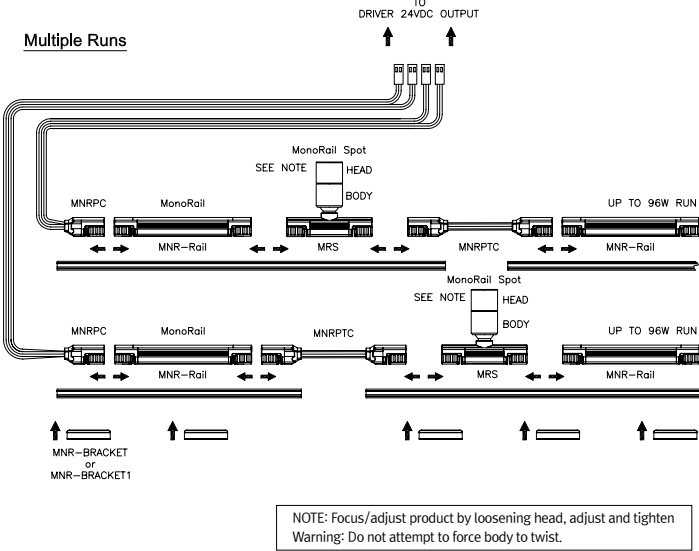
TO
DRIVER 24VDC OUTPUT

Multiple Runs

MonoRail Spot
SEE NOTE
HEAD
BODY

MNRPC
MonoRail
MNR–Rail
MRS
MNRPTC
UP TO 96W RUN
MNR–Rail

MonoRail Spot
SEE NOTE
HEAD
BODY

MNRPC
MonoRail
MNRPTC
UP TO 96W RUN
MNR–Rail
MRS
MNR–Rail

MNR–BRACKET
or
MNR–BRACKET1

NOTE: Focus/adjust product by loosening head, adjust and tighten
Warning: Do not attempt to force body to twist.